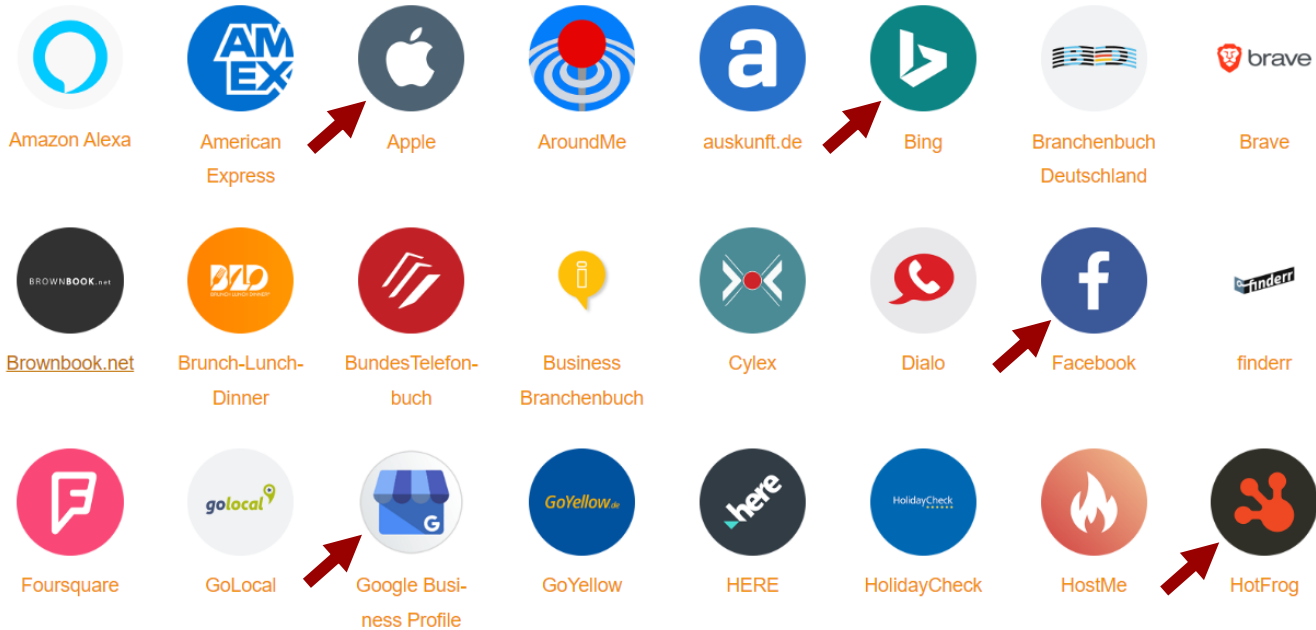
Amazon Alexa

AMEX
American Express

Apple

AroundMe

a
auskunft.de

Bing

Branchenbuch Deutschland

brave
Brave

BROWNBOOK.net
Brownbook.net

BLD
Brunch-Lunch-Dinner

BundesTelefonbuch

Business Branchenbuch

Cylex

Dialo

f
Facebook

finderr
finderr

Foursquare

golocal
GoLocal

G
Google Business Profile

GoYellow.de
GoYellow

here
HERE

HolidayCheck
HolidayCheck

HostMe

HotFrog